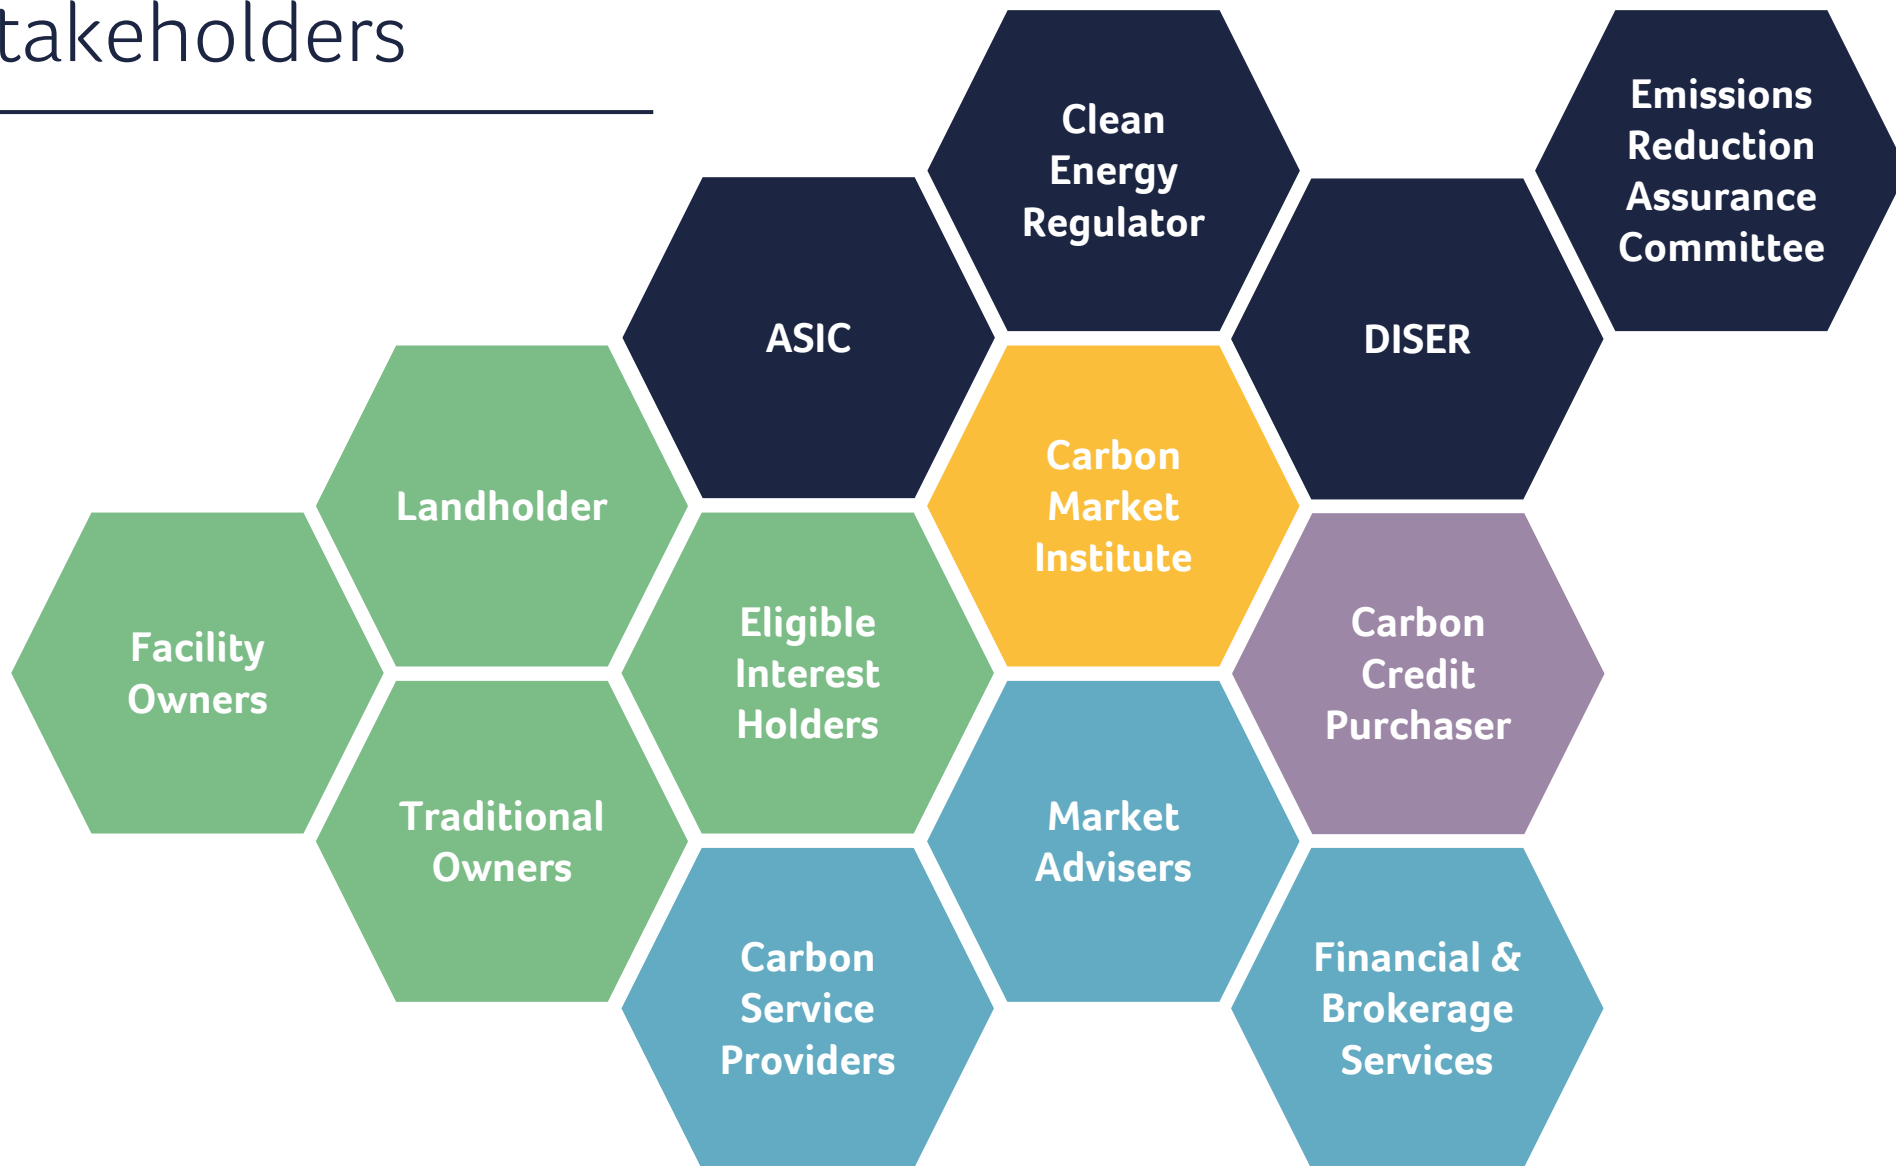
takeholders

Clean Energy Regulator

Emissions Reduction Assurance Committee

ASIC

DISER

Landholder

Carbon Market Institute

Facility Owners

Eligible Interest Holders

Carbon Credit Purchaser

Traditional Owners

Market Advisers

Carbon Service Providers

Financial & Brokerage Services